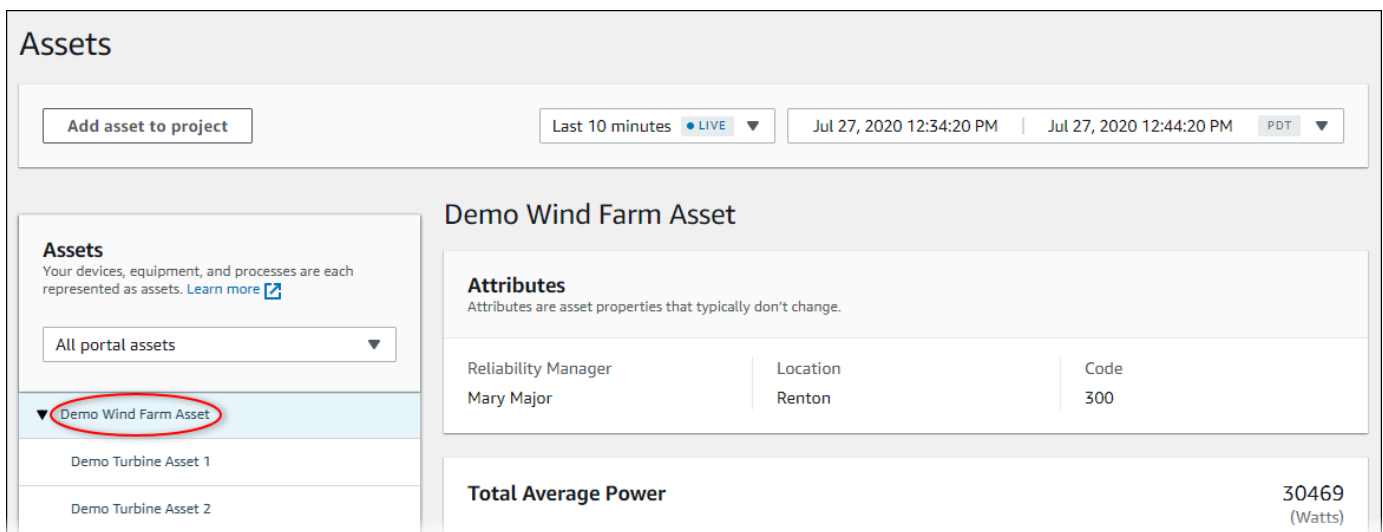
Assets

Add asset to project

Last 10 minutes • LIVE

Jul 27, 2020 12:34:20 PM | Jul 27, 2020 12:44:20 PM PDT

Assets
Your devices, equipment, and processes are each represented as assets. Learn more

All portal assets

Demo Wind Farm Asset

Demo Turbine Asset 1

Demo Turbine Asset 2

Demo Wind Farm Asset

Attributes
Attributes are asset properties that typically don't change.

| Reliability Manager | Location | Code |
|---|---|---|
| Mary Major | Renton | 300 |

Total Average Power

30469
(Watts)